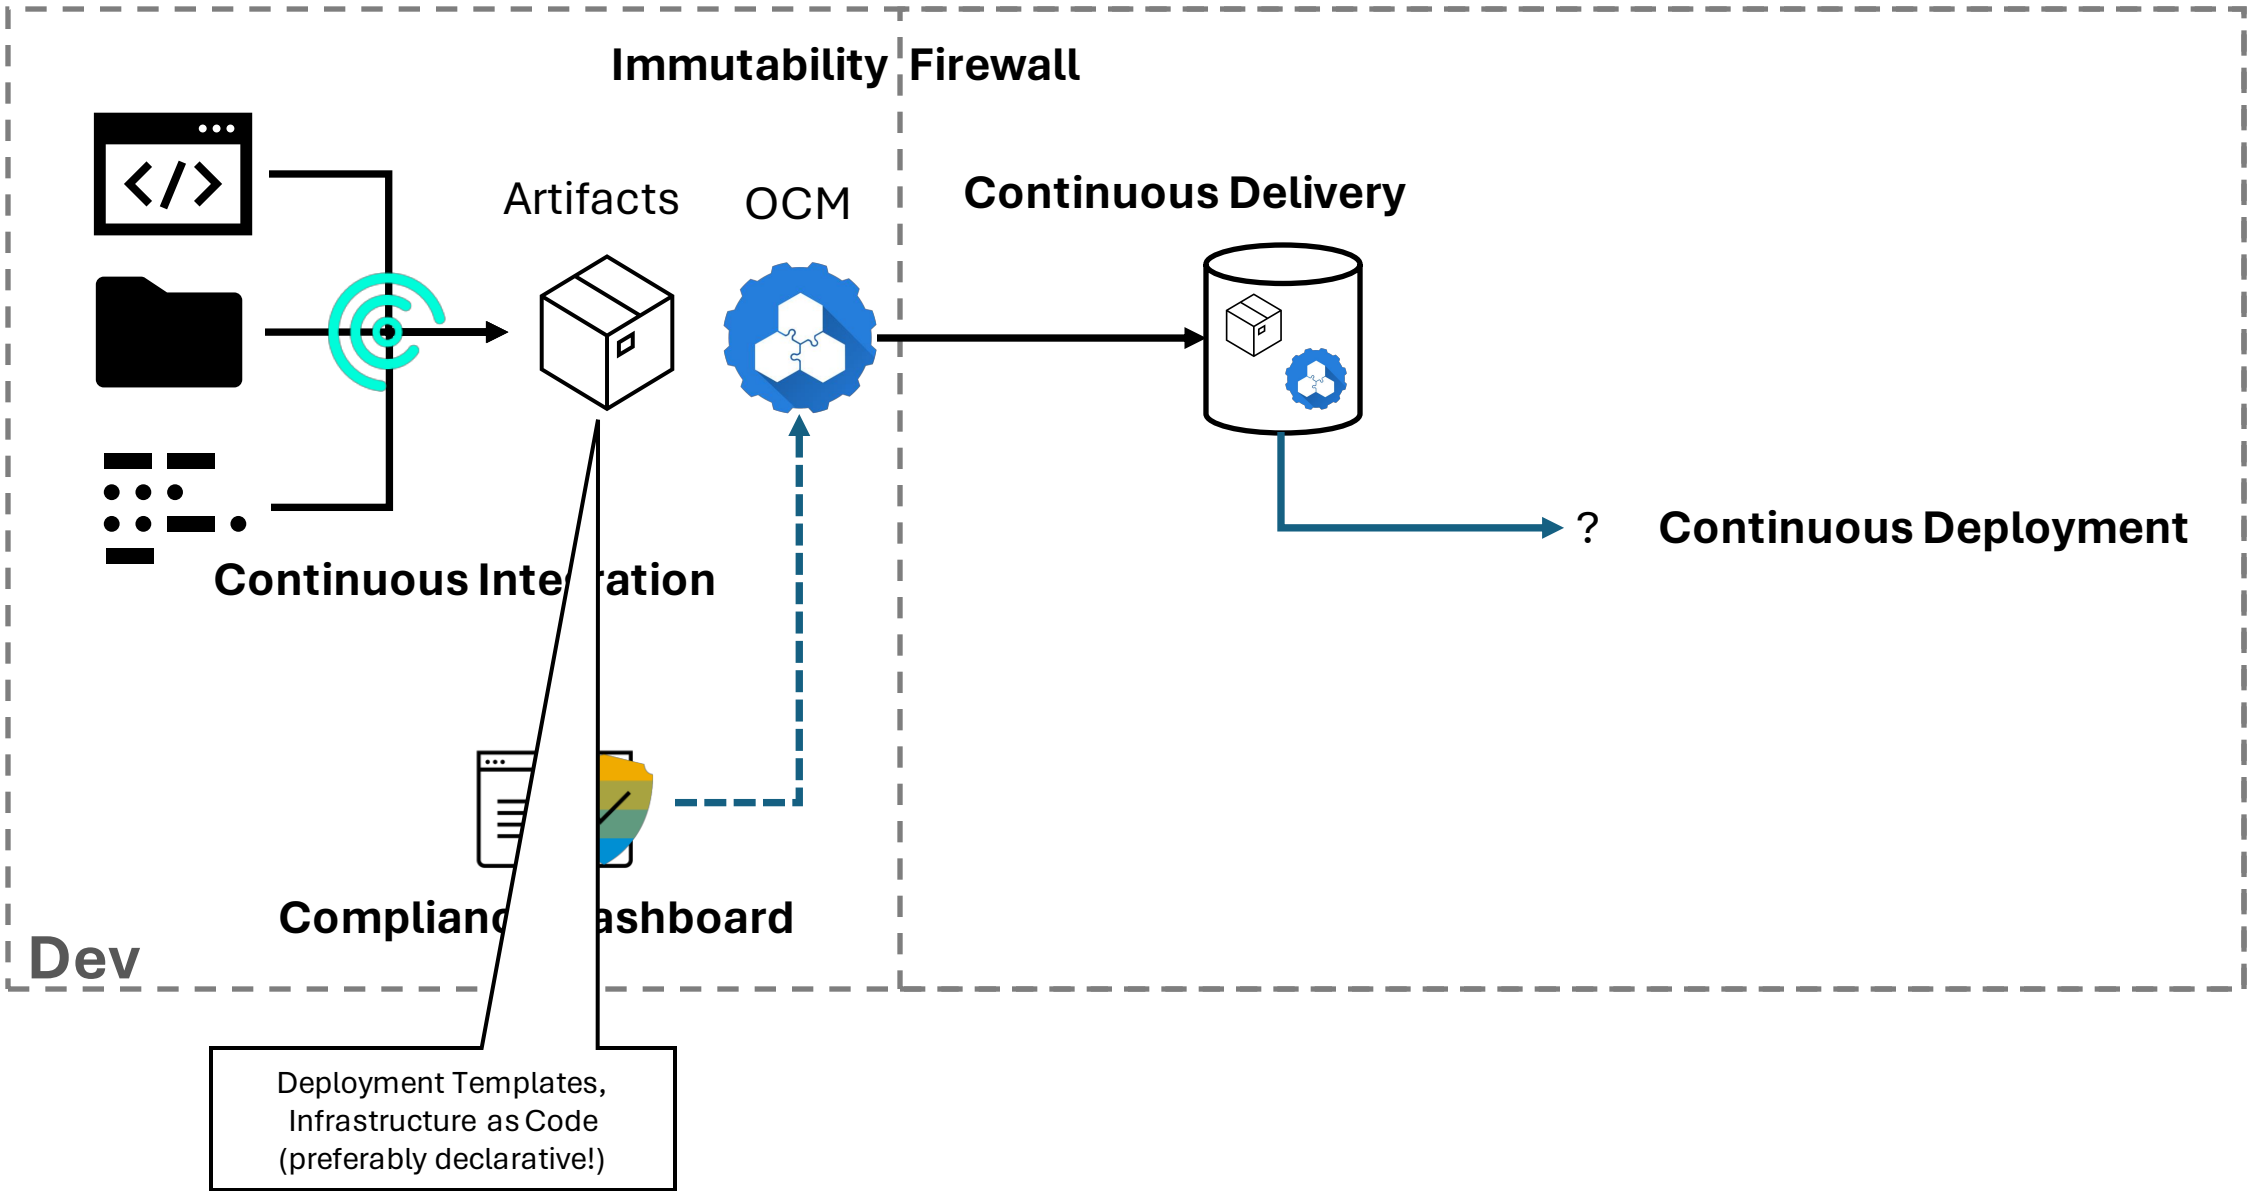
Immutability Firewall

Artifacts

OCM

Continuous Delivery

Continuous Inte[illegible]ation

?

Continuous Deployment

Complianc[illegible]ashboard

Dev

Deployment Templates, Infrastructure as Code (preferably declarative!)